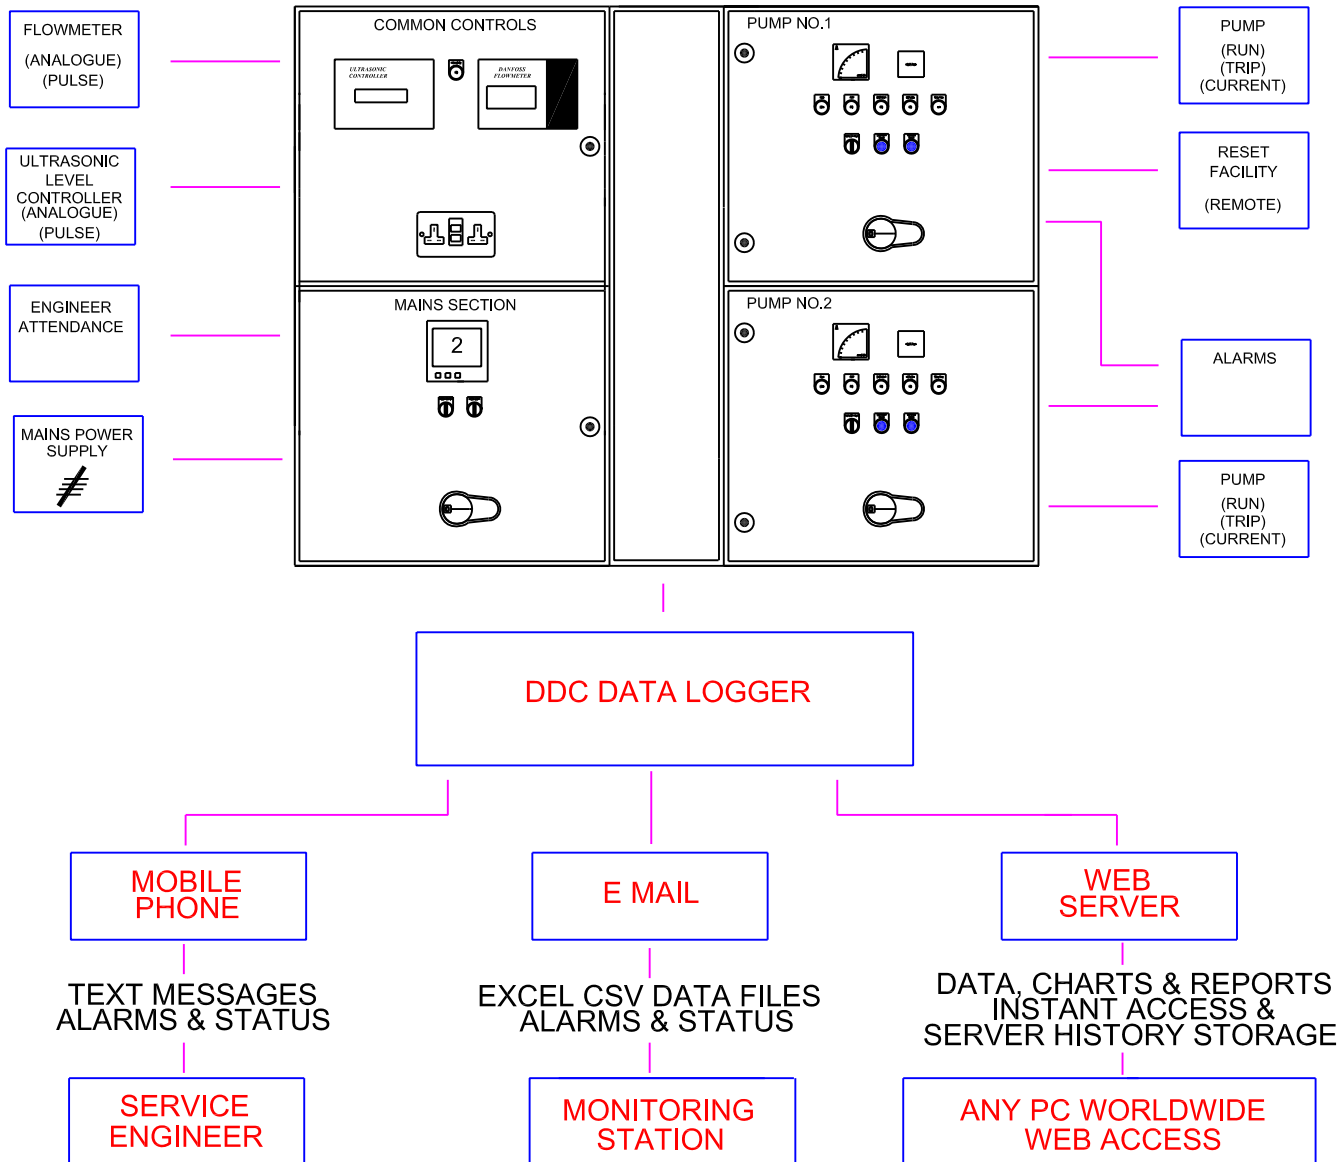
FLOWMETER
(ANALOGUE)
(PULSE)

ULTRASONIC LEVEL CONTROLLER
(ANALOGUE)
(PULSE)

ENGINEER ATTENDANCE

MAINS POWER SUPPLY

COMMON CONTROLS

ULTRASONIC CONTROLLER

DANFOSS FLOWMETER

MAINS SECTION

2

PUMP NO.1

PUMP NO.2

PUMP
(RUN)
(TRIP)
(CURRENT)

RESET FACILITY
(REMOTE)

ALARMS

PUMP
(RUN)
(TRIP)
(CURRENT)

DDC DATA LOGGER

MOBILE PHONE

E MAIL

WEB SERVER

TEXT MESSAGES
ALARMS & STATUS

EXCEL CSV DATA FILES
ALARMS & STATUS

DATA, CHARTS & REPORTS
INSTANT ACCESS &
SERVER HISTORY STORAGE

SERVICE ENGINEER

MONITORING STATION

ANY PC WORLDWIDE WEB ACCESS